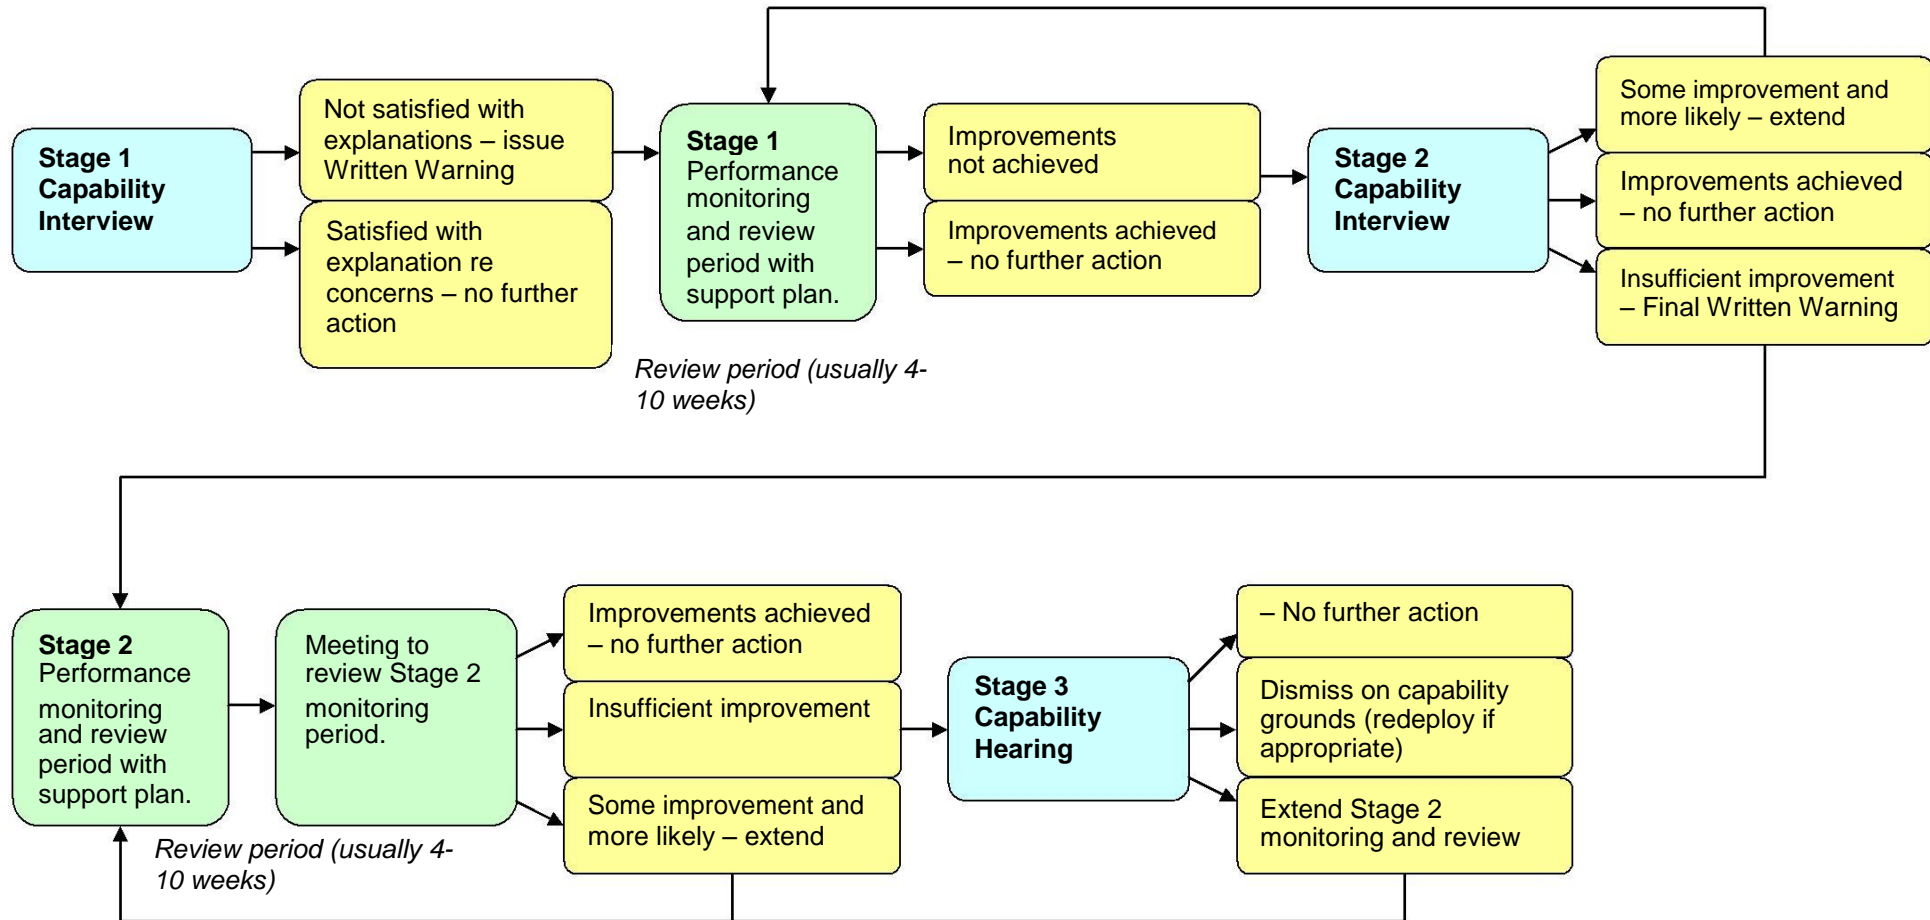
Stage 1 Capability Interview

Not satisfied with explanations – issue Written Warning

Satisfied with explanation re concerns – no further action

Stage 1 Performance monitoring and review period with support plan.

Review period (usually 4-10 weeks)

Improvements not achieved

Improvements achieved – no further action

Stage 2 Capability Interview

Some improvement and more likely – extend

Improvements achieved – no further action

Insufficient improvement – Final Written Warning

Stage 2 Performance monitoring and review period with support plan.

Review period (usually 4-10 weeks)

Meeting to review Stage 2 monitoring period.

Improvements achieved – no further action

Insufficient improvement

Some improvement and more likely – extend

Stage 3 Capability Hearing

– No further action

Dismiss on capability grounds (redeploy if appropriate)

Extend Stage 2 monitoring and review